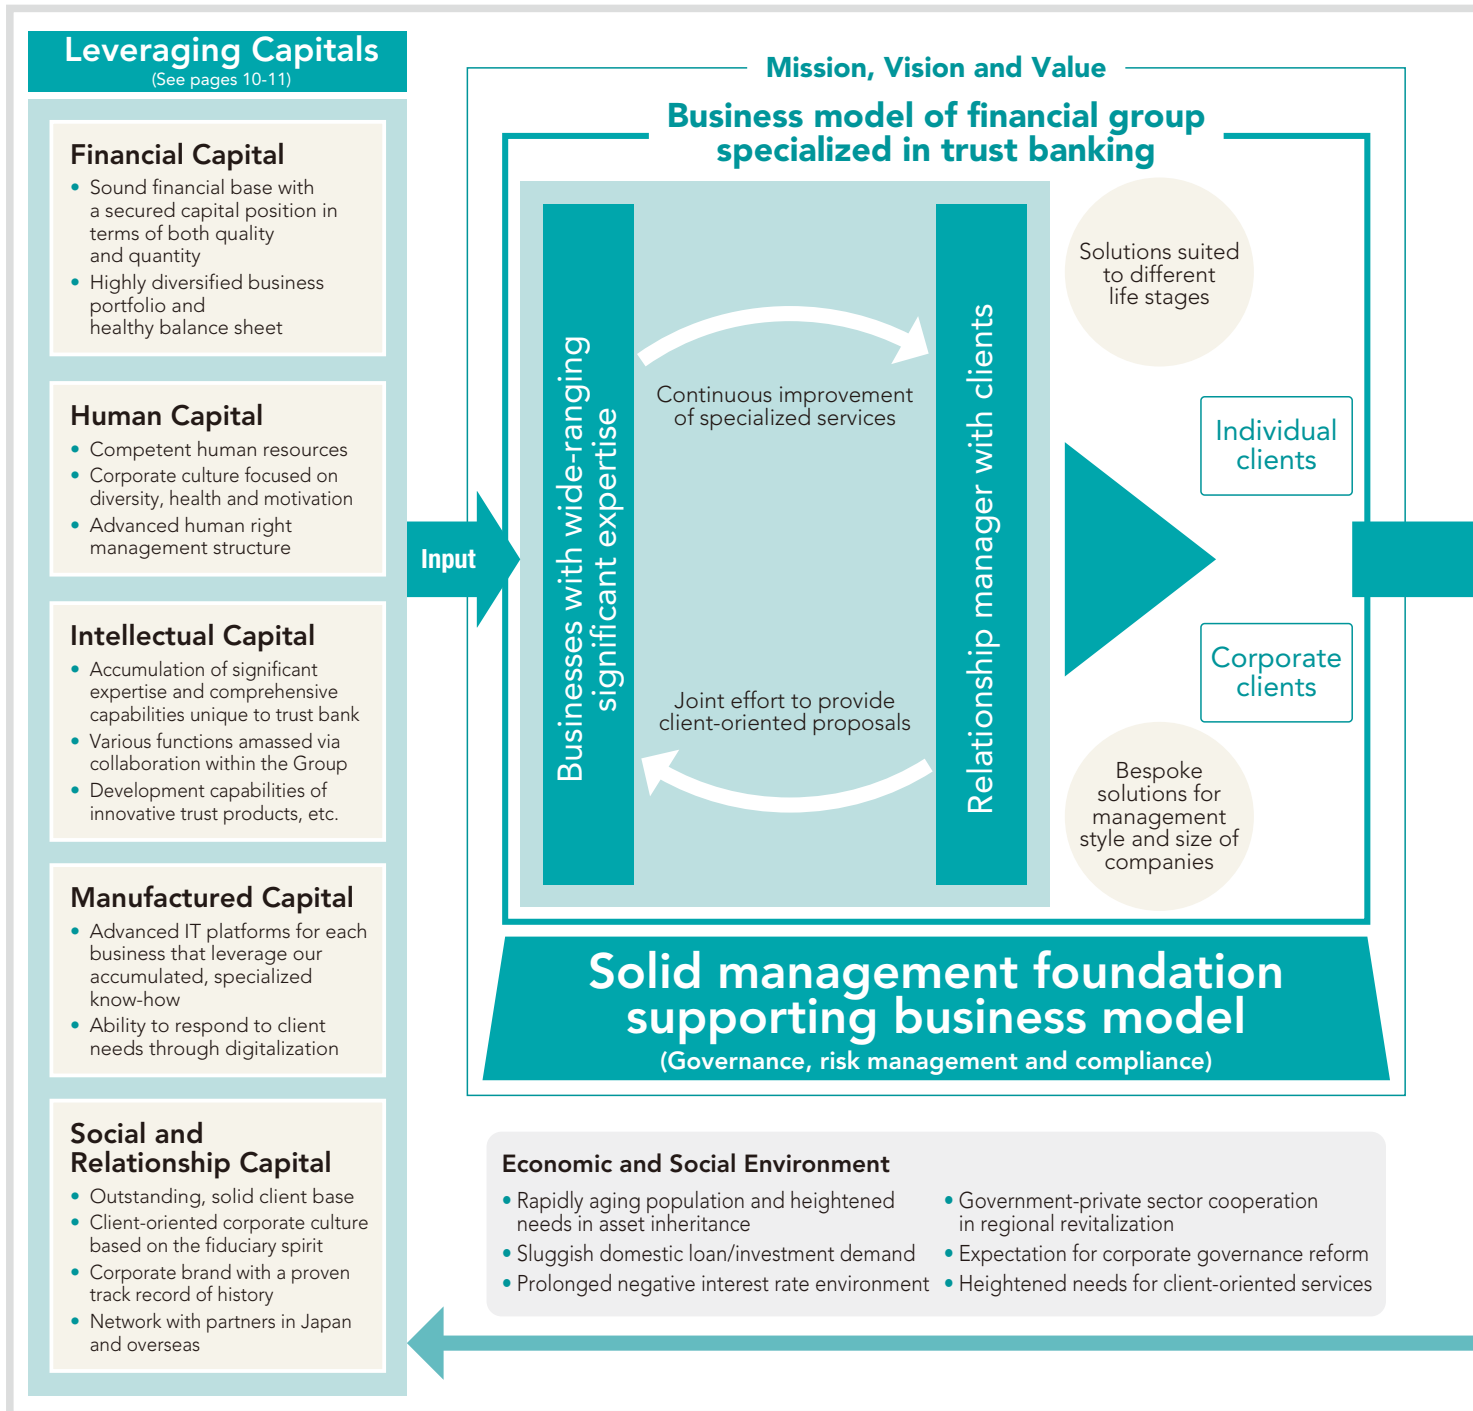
Leveraging Capitals
(See pages 10-11)

Financial Capital
• Sound financial base with a secured capital position in terms of both quality and quantity
• Highly diversified business portfolio and healthy balance sheet

Human Capital
• Competent human resources
• Corporate culture focused on diversity, health and motivation
• Advanced human right management structure

Intellectual Capital
• Accumulation of significant expertise and comprehensive capabilities unique to trust bank
• Various functions amassed via collaboration within the Group
• Development capabilities of innovative trust products, etc.

Manufactured Capital
• Advanced IT platforms for each business that leverage our accumulated, specialized know-how
• Ability to respond to client needs through digitalization

Social and Relationship Capital
• Outstanding, solid client base
• Client-oriented corporate culture based on the fiduciary spirit
• Corporate brand with a proven track record of history
• Network with partners in Japan and overseas

Input

Mission, Vision and Value

Business model of financial group specialized in trust banking

Businesses with wide-ranging significant expertise

Continuous improvement of specialized services

Joint effort to provide client-oriented proposals

Relationship manager with clients

Solutions suited to different life stages

Individual clients

Corporate clients

Bespoke solutions for management style and size of companies

Solid management foundation supporting business model
(Governance, risk management and compliance)

Economic and Social Environment
• Rapidly aging population and heightened needs in asset inheritance
• Sluggish domestic loan/investment demand
• Prolonged negative interest rate environment
• Government-private sector cooperation in regional revitalization
• Expectation for corporate governance reform
• Heightened needs for client-oriented services